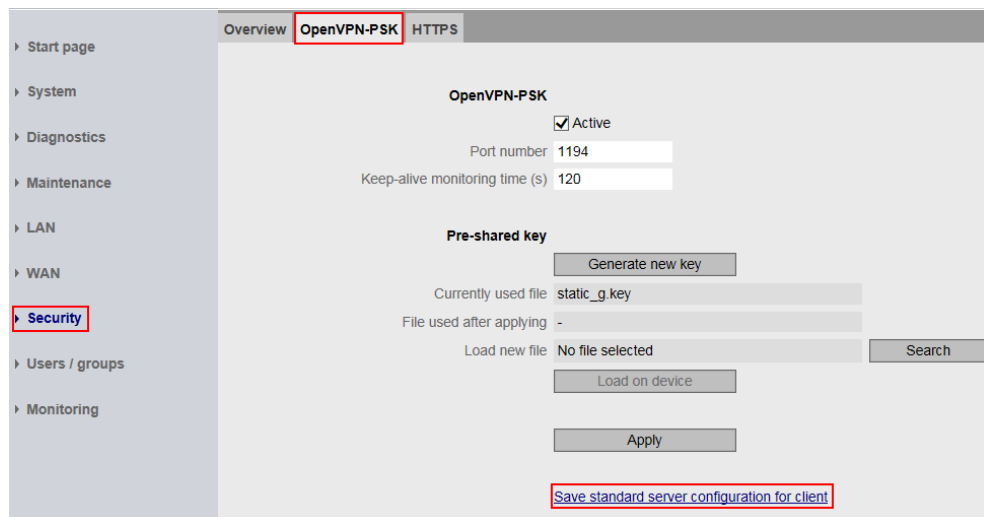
Start page
System
Diagnostics
Maintenance
LAN
WAN
Security
Users / groups
Monitoring

Overview OpenVPN-PSK HTTPS

OpenVPN-PSK
Active
Port number 1194
Keep-alive monitoring time (s) 120

Pre-shared key
Generate new key
Currently used file static_g.key
File used after applying -
Load new file No file selected Search
Load on device

Apply

Save standard server configuration for client